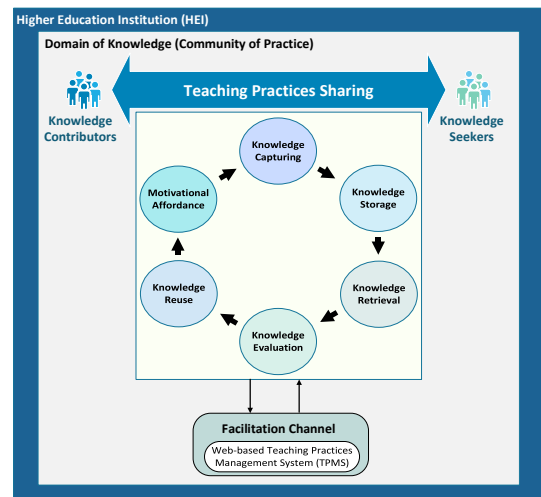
Higher Education Institution (HEI)

Domain of Knowledge (Community of Practice)

Teaching Practices Sharing

Knowledge Contributors

Knowledge Seekers

Knowledge Capturing

Knowledge Storage

Knowledge Retrieval

Knowledge Evaluation

Knowledge Reuse

Motivational Affordance

Facilitation Channel

Web-based Teaching Practices Management System (TPMS)